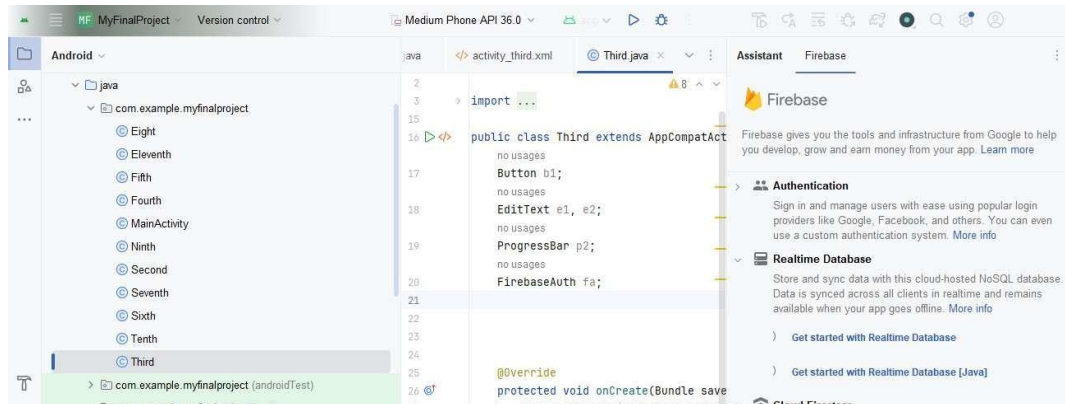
MF MyFinalProject Version control

Medium Phone API 36.0

Android

java
com.example.myfinalproject
Eight
Eleventh
Fifth
Fourth
MainActivity
Ninth
Second
Seventh
Sixth
Tenth
Third
com.example.myfinalproject (androidTest)

java activity_third.xml Third.java

2
3 import ...
15
16 public class Third extends AppCompatAct
no usages
17 Button b1;
no usages
18 EditText e1, e2;
no usages
19 ProgressBar p2;
no usages
20 FirebaseAuth fa;
21
22
23
24
25 @Override
26 protected void onCreate(Bundle save

8

Assistant Firebase

Firebase

Firebase gives you the tools and infrastructure from Google to help you develop, grow and earn money from your app. Learn more

Authentication

Sign in and manage users with ease using popular login providers like Google, Facebook, and others. You can even use a custom authentication system. More info

Realtime Database

Store and sync data with this cloud-hosted NoSQL database. Data is synced across all clients in realtime and remains available when your app goes offline. More info

Get started with Realtime Database

Get started with Realtime Database [Java]